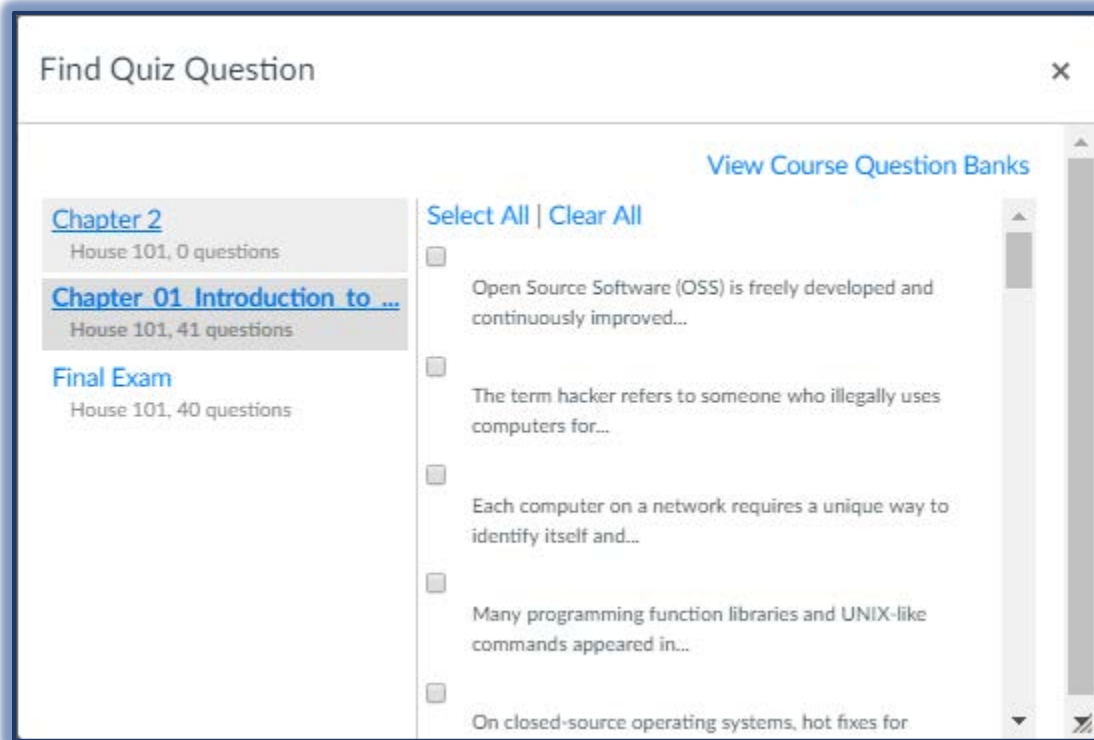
Find Quiz Question

×

View Course Question Banks

Chapter 2
House 101, 0 questions

Chapter 01 Introduction to ...
House 101, 41 questions

Final Exam
House 101, 40 questions

Select All | Clear All

Open Source Software (OSS) is freely developed and continuously improved...

The term hacker refers to someone who illegally uses computers for...

Each computer on a network requires a unique way to identify itself and...

Many programming function libraries and UNIX-like commands appeared in...

On closed-source operating systems, hot fixes for